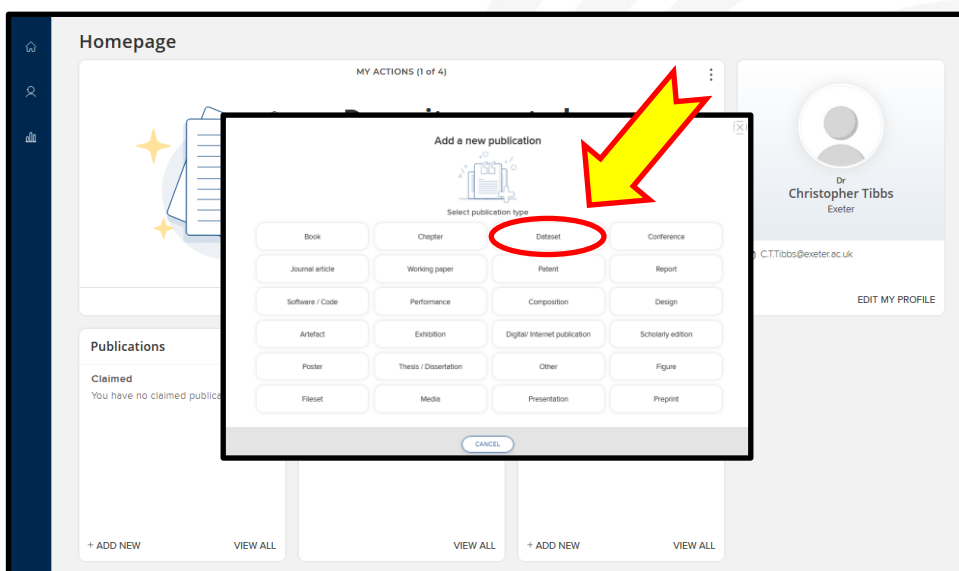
Homepage

MY ACTIONS (1 of 4)

Dr
Christopher Tibbs
Exeter

C.T.Tibbs@exeter.ac.uk

EDIT MY PROFILE

Publications

Claimed
You have no claimed publica

+ ADD NEW
VIEW ALL

VIEW ALL

+ ADD NEW
VIEW ALL

Add a new publication

Select publication type

| Book | Chapter | Dataset | Conference |
|---|---|---|---|
| Journal article | Working paper | Patent | Report |
| Software / Code | Performance | Composition | Design |
| Artefact | Exhibition | Digital/ Internet publication | Scholarly edition |
| Poster | Thesis / Dissertation | Other | Figure |
| Fileset | Media | Presentation | Preprint |

CANCEL